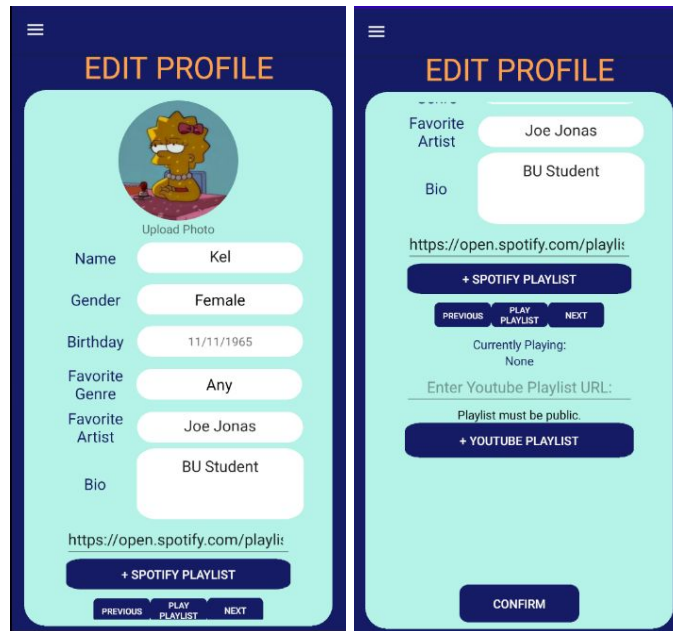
EDIT PROFILE

Upload Photo

Name Kel

Gender Female

Birthday 11/11/1965

Favorite Genre Any

Favorite Artist Joe Jonas

Bio BU Student

https://open.spotify.com/playlis

+ SPOTIFY PLAYLIST

PREVIOUS PLAY PLAYLIST NEXT

EDIT PROFILE

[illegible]

Favorite Artist Joe Jonas

Bio BU Student

https://open.spotify.com/playlis

+ SPOTIFY PLAYLIST

PREVIOUS PLAY PLAYLIST NEXT

Currently Playing:
None

Enter Youtube Playlist URL:

Playlist must be public.

+ YOUTUBE PLAYLIST

CONFIRM